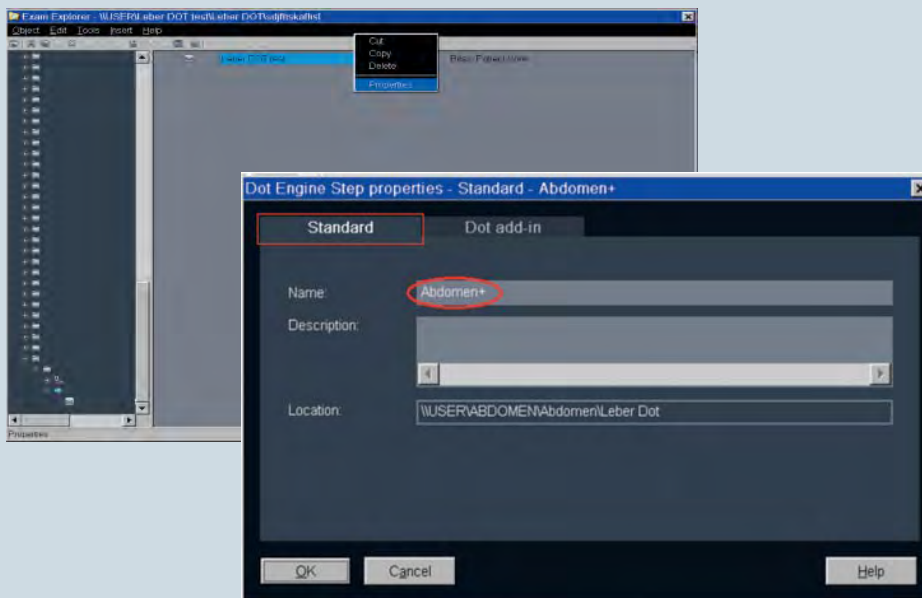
Exam Explorer - \\USER\Leber DOT test\Leber DOT\sdjfltskaflst

Object Edit Tools Insert Help

Leber DOT test

Cut
Copy
Delete
Properties

Bilan Patient.com

Properties

Dot Engine Step properties - Standard - Abdomen+

Standard
Dot add-in

Name: Abdomen+

Description:

Location: \\USER\ABDOMEN\Abdomen\Leber Dot

OK
Cancel
Help